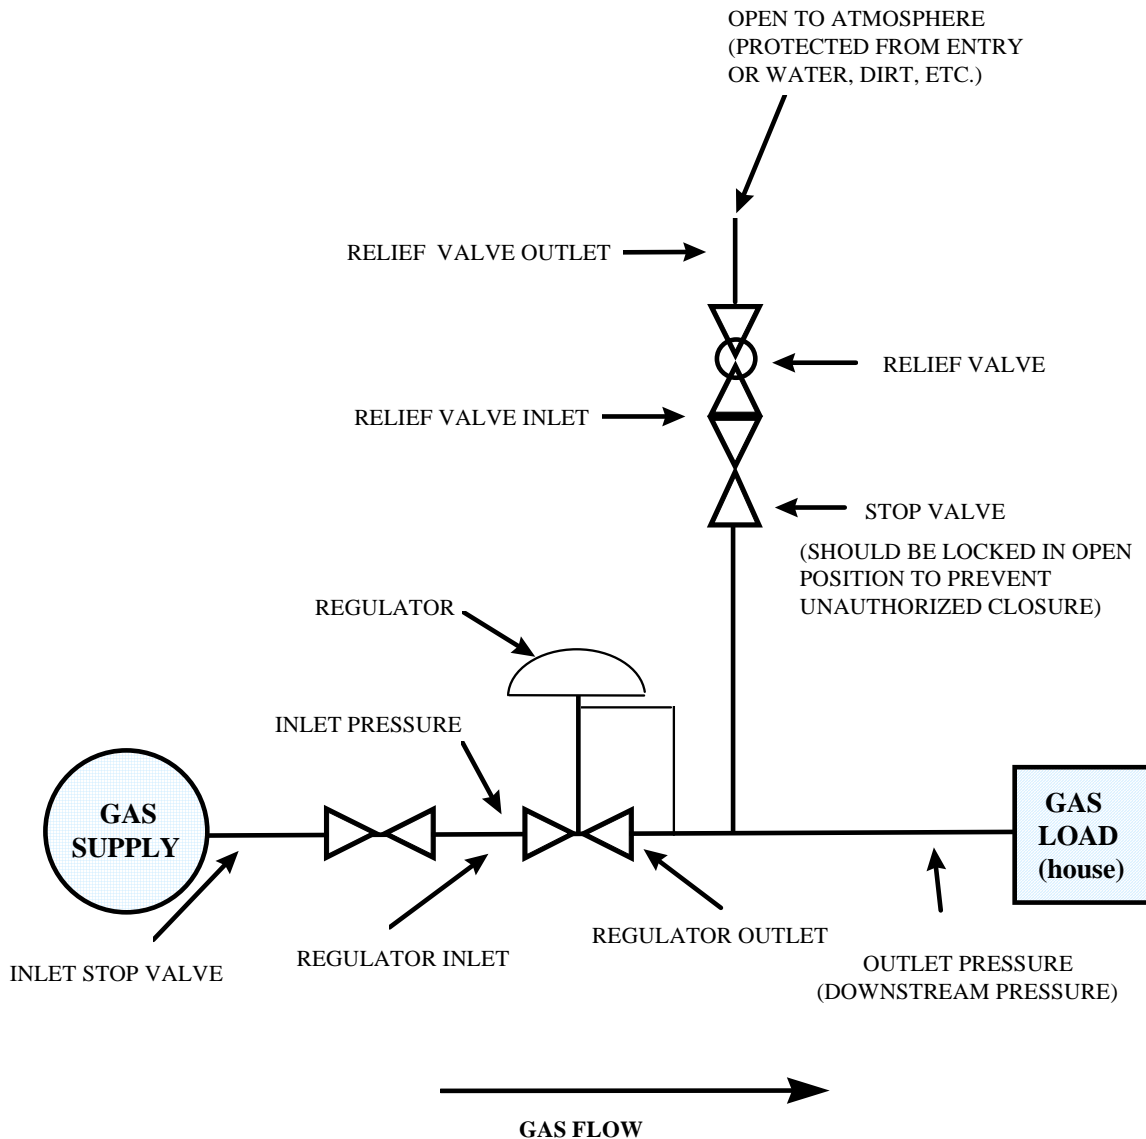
OPEN TO ATMOSPHERE
(PROTECTED FROM ENTRY
OR WATER, DIRT, ETC.)

RELIEF VALVE OUTLET

RELIEF VALVE

RELIEF VALVE INLET

STOP VALVE

(SHOULD BE LOCKED IN OPEN
POSITION TO PREVENT
UNAUTHORIZED CLOSURE)

REGULATOR

INLET PRESSURE

GAS
SUPPLY

GAS
LOAD
(house)

REGULATOR OUTLET

REGULATOR INLET

INLET STOP VALVE

OUTLET PRESSURE
(DOWNSTREAM PRESSURE)

GAS FLOW